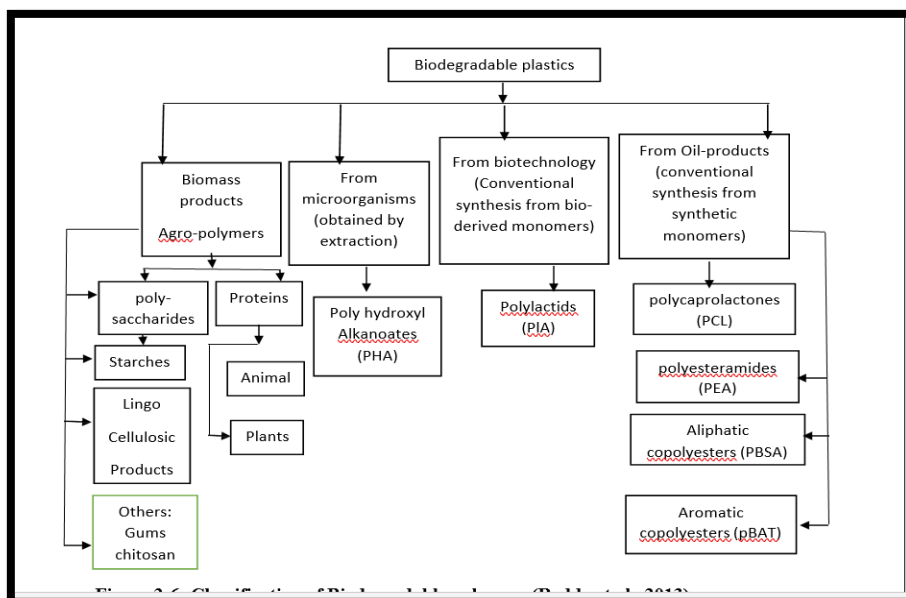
Biodegradable plastics

Biomass products Agro-polymers

From microorganisms (obtained by extraction)

From biotechnology (Conventional synthesis from bio-derived monomers)

From Oil-products (conventional synthesis from synthetic monomers)

poly-saccharides

Proteins

Starches

Animal

Lingo Cellulosic Products

Plants

Others: Gums chitosan

Poly hydroxyl Alkanoates (PHA)

Polylactids (PlA)

polycaprolactones (PCL)

polyesteramides (PEA)

Aliphatic copolyesters (PBSA)

Aromatic copolyesters (pBAT)

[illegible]